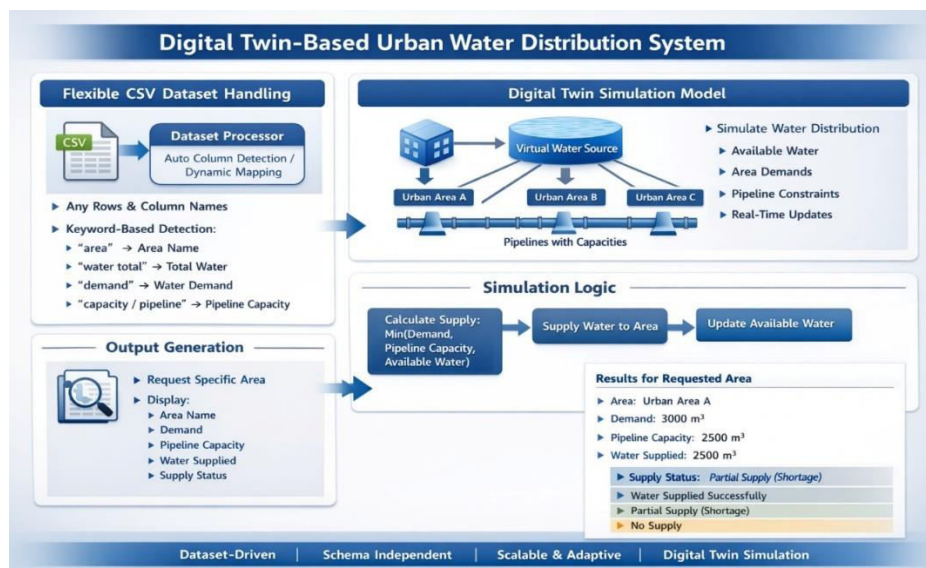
Digital Twin-Based Urban Water Distribution System

Flexible CSV Dataset Handling

CSV

Dataset Processor

Auto Column Detection / Dynamic Mapping

▶ Any Rows & Column Names

▶ Keyword-Based Detection:

▶ "area" → Area Name

▶ "water total" → Total Water

▶ "demand" → Water Demand

▶ "capacity / pipeline" → Pipeline Capacity

Digital Twin Simulation Model

Virtual Water Source

Urban Area A

Urban Area B

Urban Area C

Pipelines with Capacities

▶ Simulate Water Distribution

▶ Available Water

▶ Area Demands

▶ Pipeline Constraints

▶ Real-Time Updates

Simulation Logic

Calculate Supply: Min(Demand, Pipeline Capacity, Available Water)

Supply Water to Area

Update Available Water

Output Generation

▶ Request Specific Area

▶ Display:

▶ Area Name

▶ Demand

▶ Pipeline Capacity

▶ Water Supplied

▶ Supply Status

Results for Requested Area

▶ Area: Urban Area A

▶ Demand: 3000 m³

▶ Pipeline Capacity: 2500 m³

▶ Water Supplied: 2500 m³

▶ Supply Status: Partial Supply (Shortage)

▶ Water Supplied Successfully

▶ Partial Supply (Shortage)

▶ No Supply

Dataset-Driven | Schema Independent | Scalable & Adaptive | Digital Twin Simulation